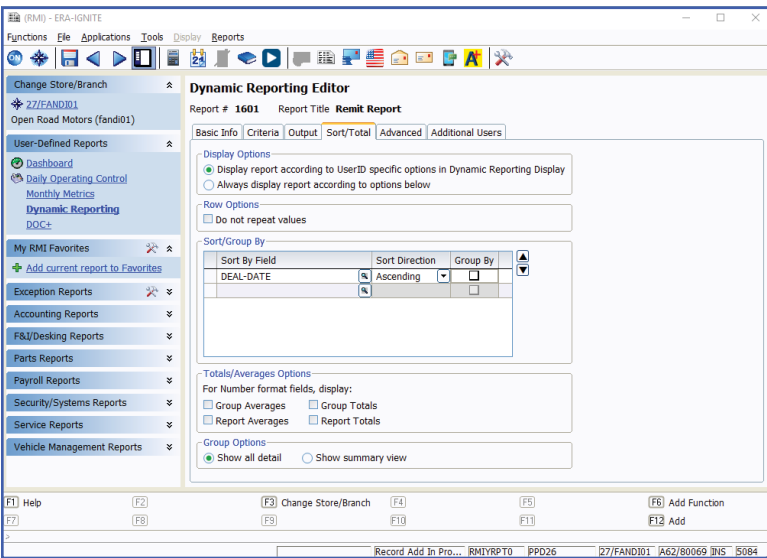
(RMI) - ERA-IGNITE

Functions File Applications Tools Display Reports

Change Store/Branch
27/FANDI01
Open Road Motors (fandi01)

User-Defined Reports
Dashboard
Daily Operating Control
Monthly Metrics
Dynamic Reporting
DOC+

My RMI Favorites
Add current report to Favorites

Exception Reports
Accounting Reports
F&I/Desking Reports
Parts Reports
Payroll Reports
Security/Systems Reports
Service Reports
Vehicle Management Reports

Dynamic Reporting Editor
Report # 1601 Report Title Remit Report

Basic Info Criteria Output Sort/Total Advanced Additional Users

Display Options
Display report according to UserID specific options in Dynamic Reporting Display
Always display report according to options below

Row Options
Do not repeat values

Sort/Group By

| Sort By Field | Sort Direction | Group By |
|---|---|---|
| DEAL-DATE | Ascending | |
| | | |

Totals/Averages Options
For Number format fields, display:
Group Averages Group Totals
Report Averages Report Totals

Group Options
Show all detail Show summary view

F1 Help F2 F3 Change Store/Branch F4 F5 F6 Add Function
F7 F8 F9 F10 F11 F12 Add

Record Add In Pro... RMIYRPT0 PPD26 27/FANDI01 A62/80069 INS 5084